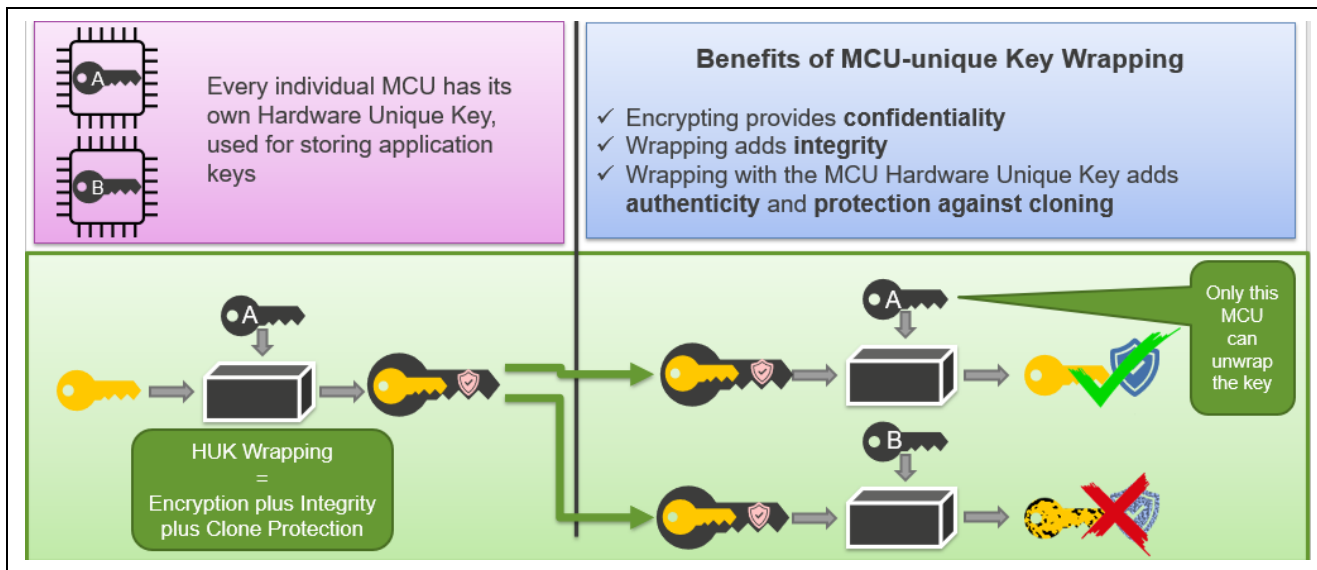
A

B

Every individual MCU has its own Hardware Unique Key, used for storing application keys

Benefits of MCU-unique Key Wrapping

✓ Encrypting provides **confidentiality**
✓ Wrapping adds **integrity**
✓ Wrapping with the MCU Hardware Unique Key adds **authenticity** and **protection against cloning**

A

HUK Wrapping
=
Encryption plus Integrity plus Clone Protection

A

Only this MCU can unwrap the key

B